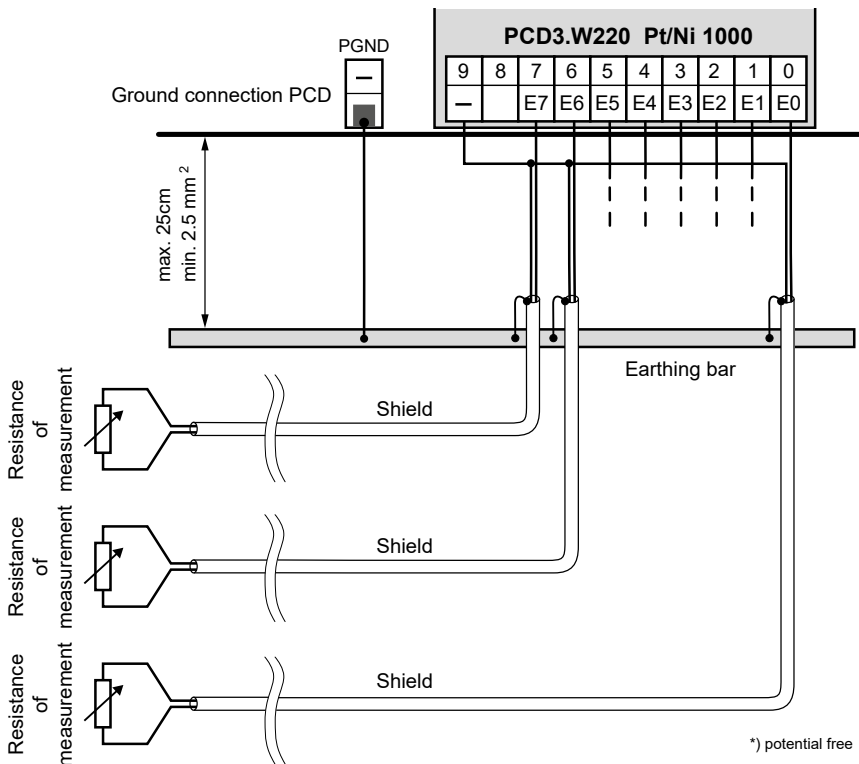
PCD3.W220 Pt/Ni 1000

| 9 | 8 | 7 | 6 | 5 | 4 | 3 | 2 | 1 | 0 |
|---|---|---|---|---|---|---|---|---|---|
| – | | E7 | E6 | E5 | E4 | E3 | E2 | E1 | E0 |

PGND

–

Ground connection PCD

max. 25cm
min. 2.5 mm$^2$

Earthing bar

Resistance of measurement

Shield

Resistance of measurement

Shield

Resistance of measurement

Shield

*) potential free